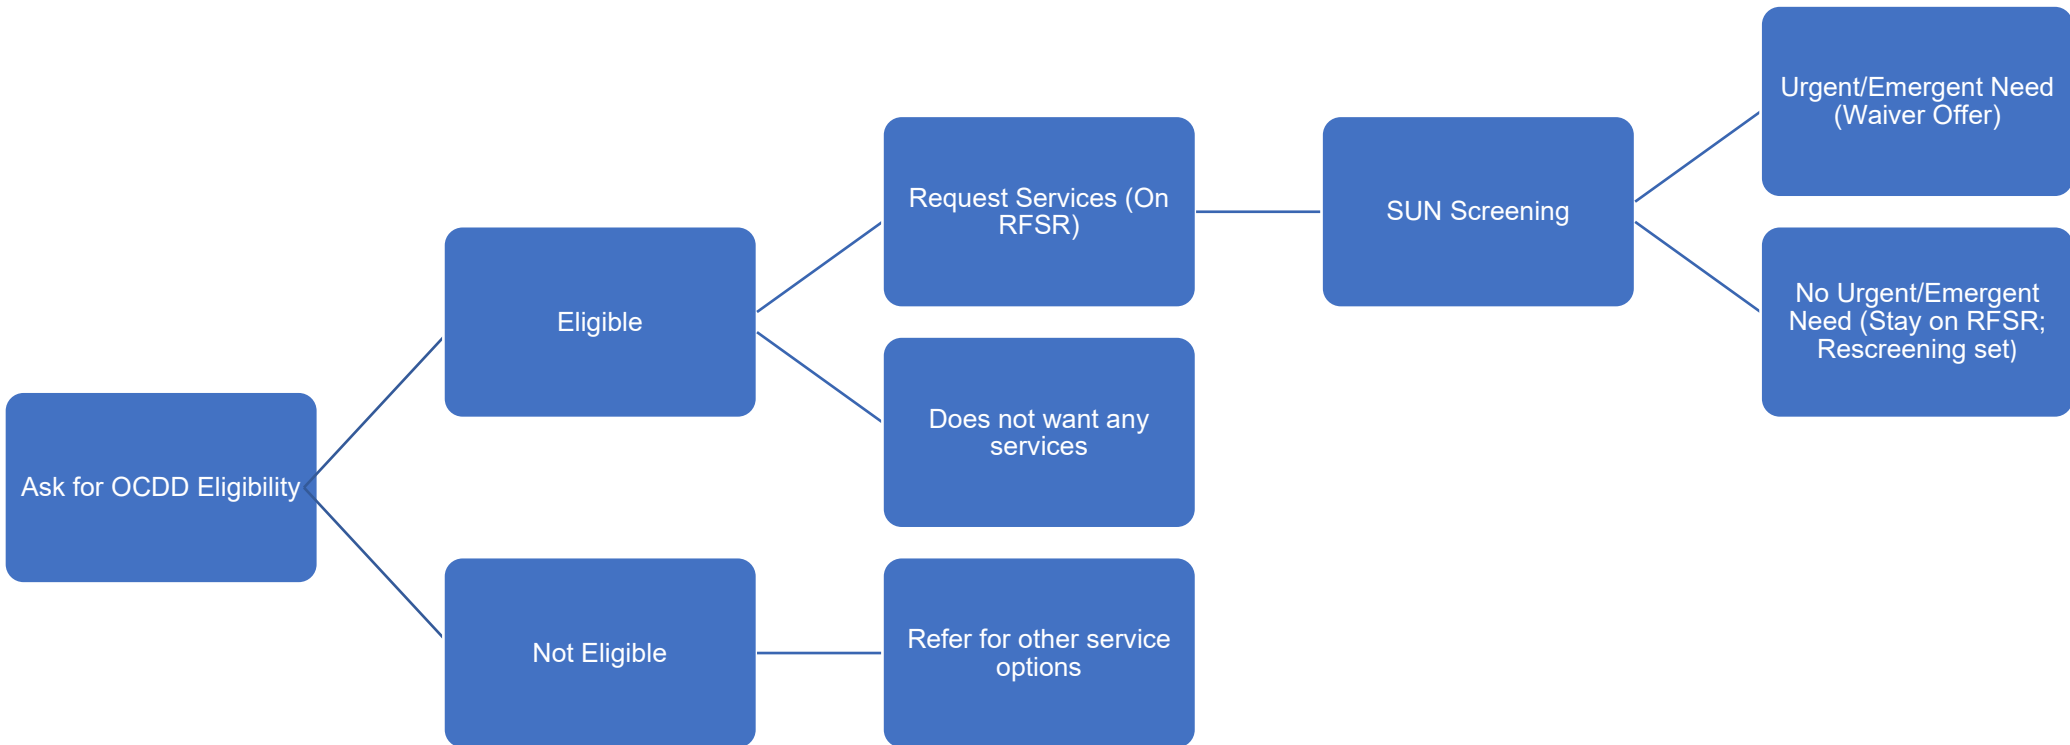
Ask for OCDD Eligibility

Eligible

Request Services (On RFSR)

SUN Screening

Urgent/Emergent Need (Waiver Offer)

No Urgent/Emergent Need (Stay on RFSR; Rescreening set)

Does not want any services

Not Eligible

Refer for other service options